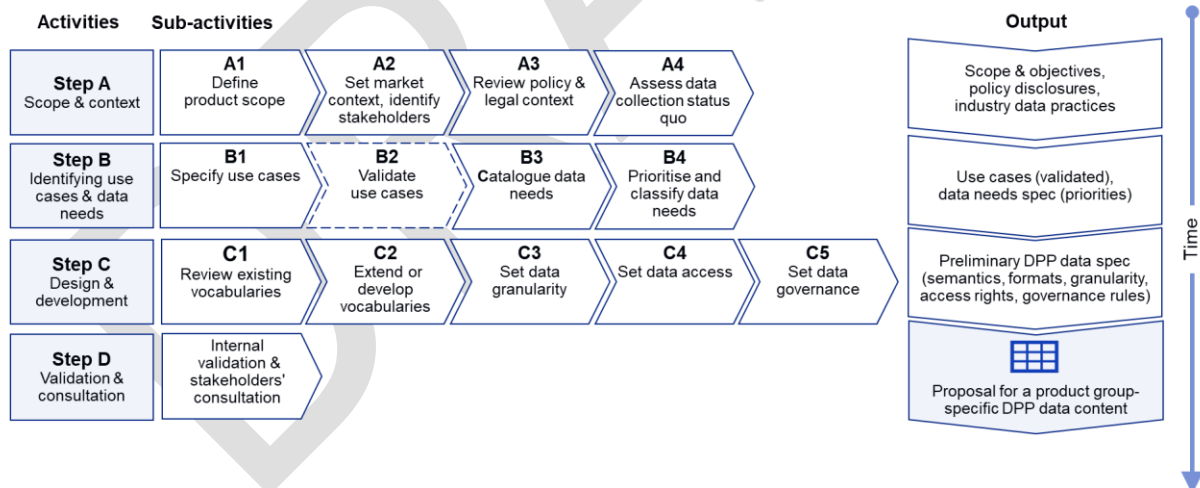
Activities

Sub-activities

Output

Time

Step A
Scope & context

A1
Define product scope

A2
Set market context, identify stakeholders

A3
Review policy & legal context

A4
Assess data collection status quo

Scope & objectives, policy disclosures, industry data practices

Step B
Identifying use cases & data needs

B1
Specify use cases

B2
Validate use cases

B3
Catalogue data needs

B4
Prioritise and classify data needs

Use cases (validated), data needs spec (priorities)

Step C
Design & development

C1
Review existing vocabularies

C2
Extend or develop vocabularies

C3
Set data granularity

C4
Set data access

C5
Set data governance

Preliminary DPP data spec (semantics, formats, granularity, access rights, governance rules)

Step D
Validation & consultation

Internal validation & stakeholders' consultation

Proposal for a product group-specific DPP data content